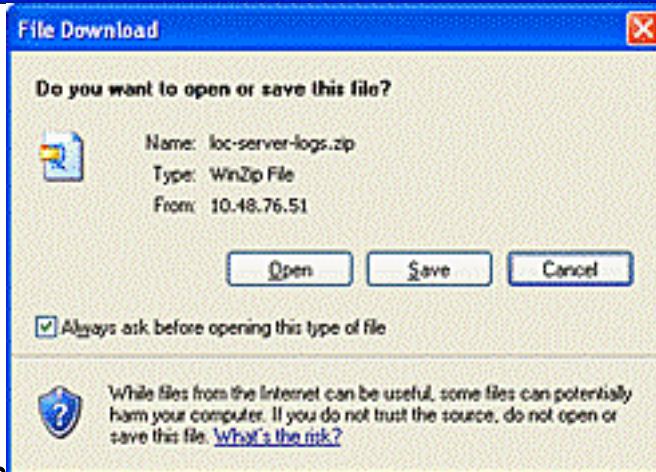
File Download

Do you want to open or save this file?

Name: loc-server-logs.zip
Type: WinZip File
From: 10.48.76.51

Open Save Cancel

Always ask before opening this type of file

While files from the Internet can be useful, some files can potentially harm your computer. If you do not trust the source, do not open or save this file. What's the risk?